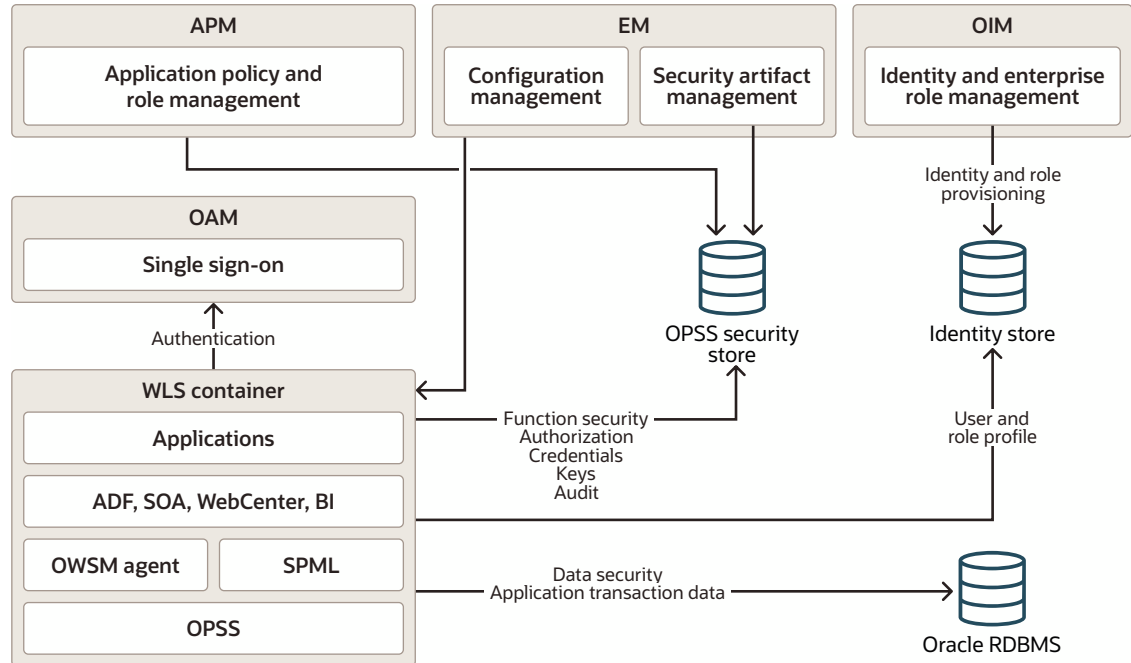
APM

Application policy and role management

EM

Configuration management

Security artifact management

OIM

Identity and enterprise role management

Identity and role provisioning

OAM

Single sign-on

Authentication

OPSS security store

Identity store

WLS container

Applications

ADF, SOA, WebCenter, BI

OWSM agent

SPML

OPSS

Function security
Authorization
Credentials
Keys
Audit

User and role profile

Data security
Application transaction data

Oracle RDBMS